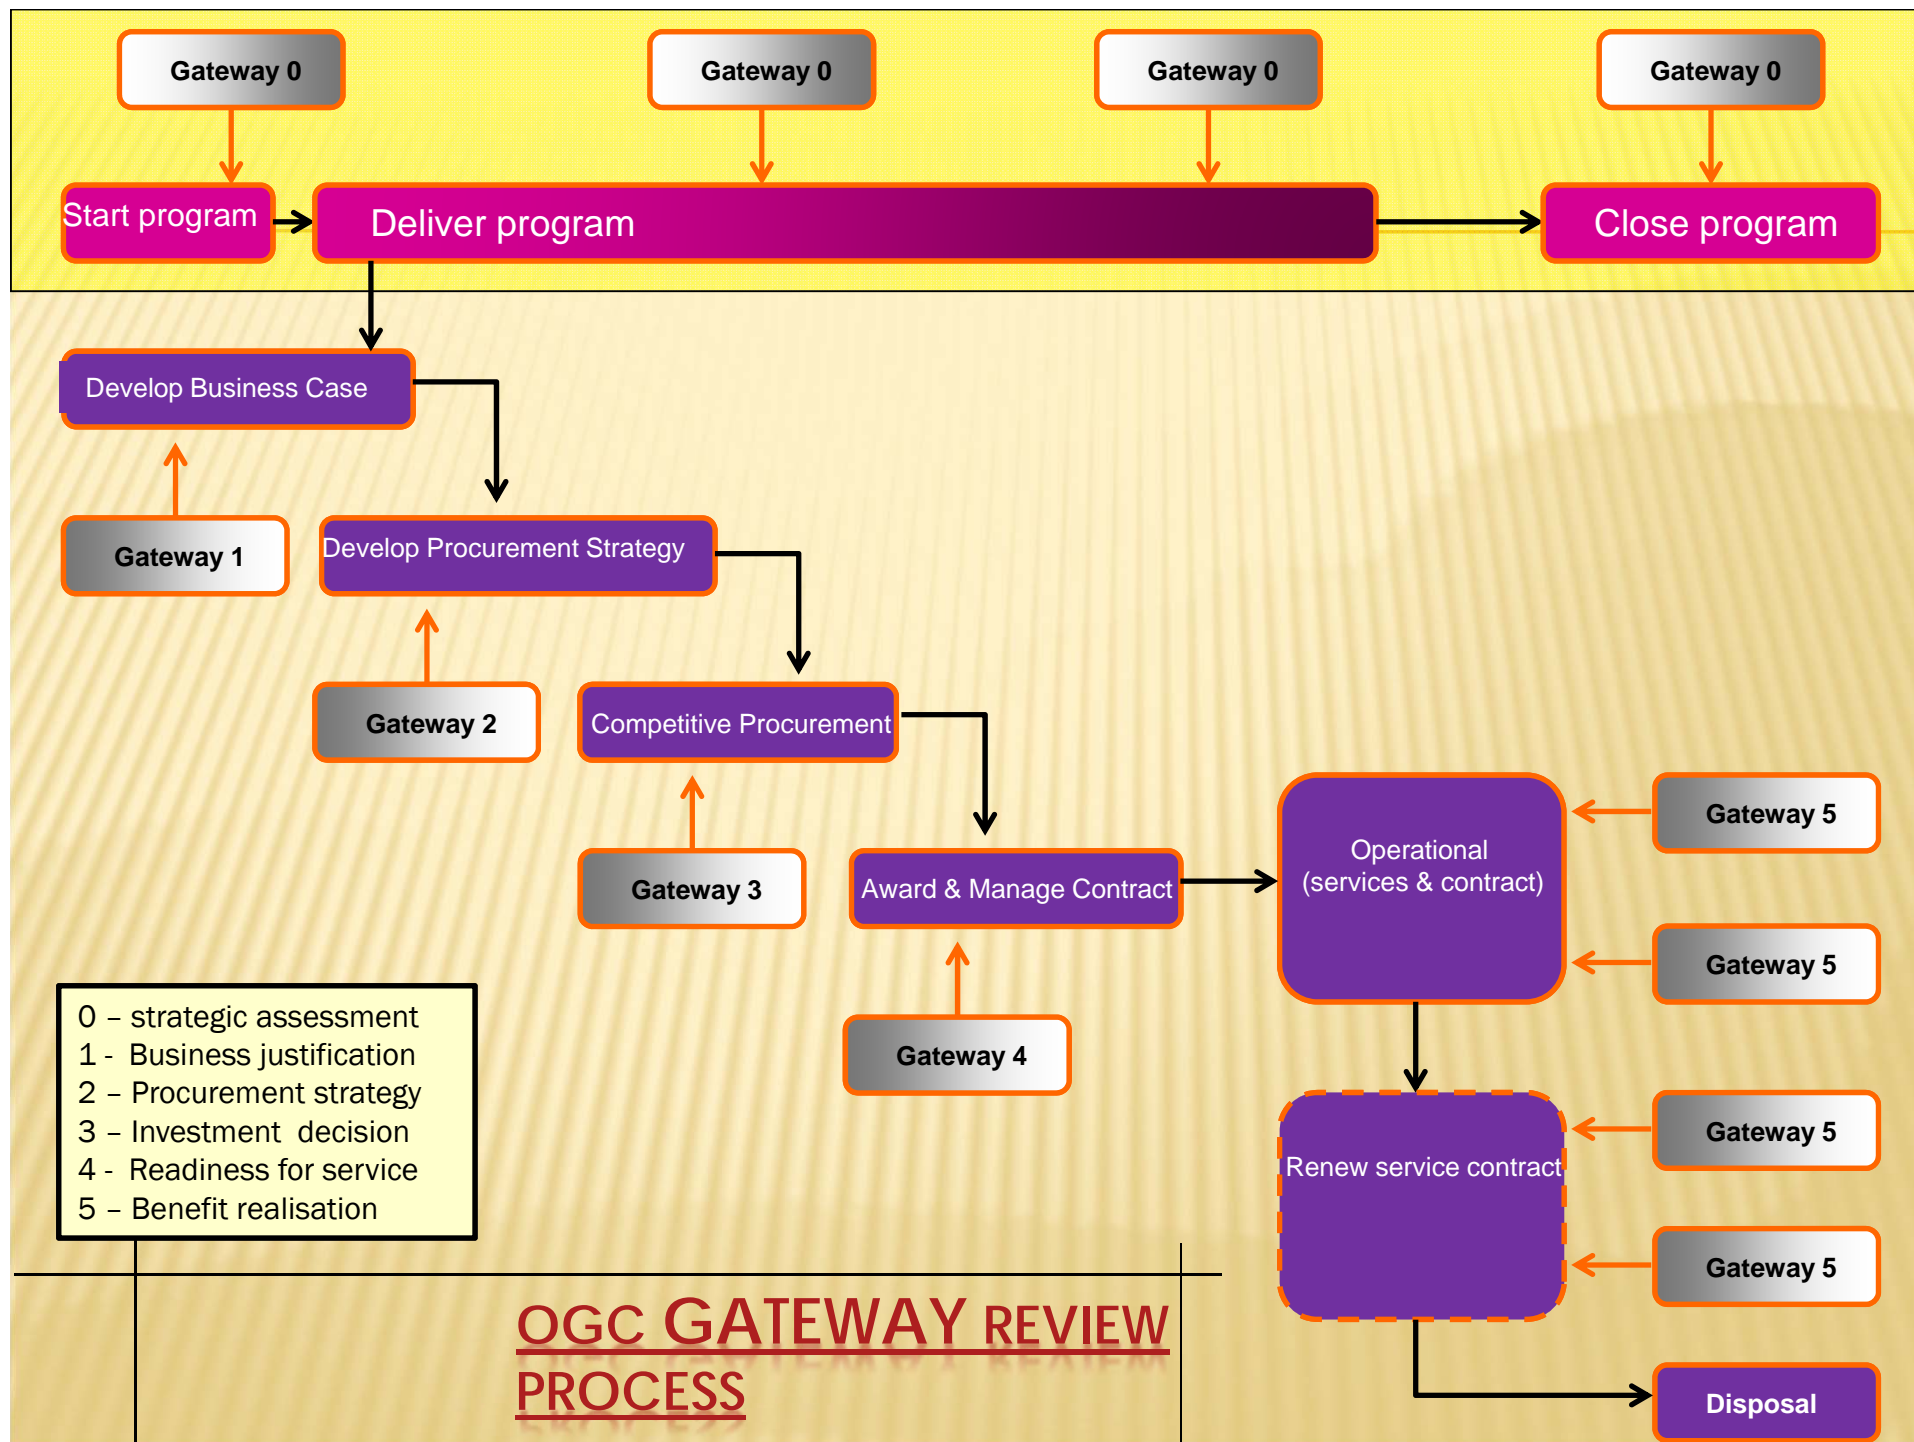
Gateway 0
Gateway 0
Gateway 0
Gateway 0
Start program
Deliver program
Close program
Develop Business Case
Gateway 1
Develop Procurement Strategy
Gateway 2
Competitive Procurement
Gateway 3
Award & Manage Contract
Gateway 4
Operational (services & contract)
Gateway 5
Gateway 5
Renew service contract
Gateway 5
Gateway 5
Disposal

0 – strategic assessment
1 - Business justification
2 – Procurement strategy
3 – Investment decision
4 - Readiness for service
5 – Benefit realisation

OGC GATEWAY REVIEW PROCESS